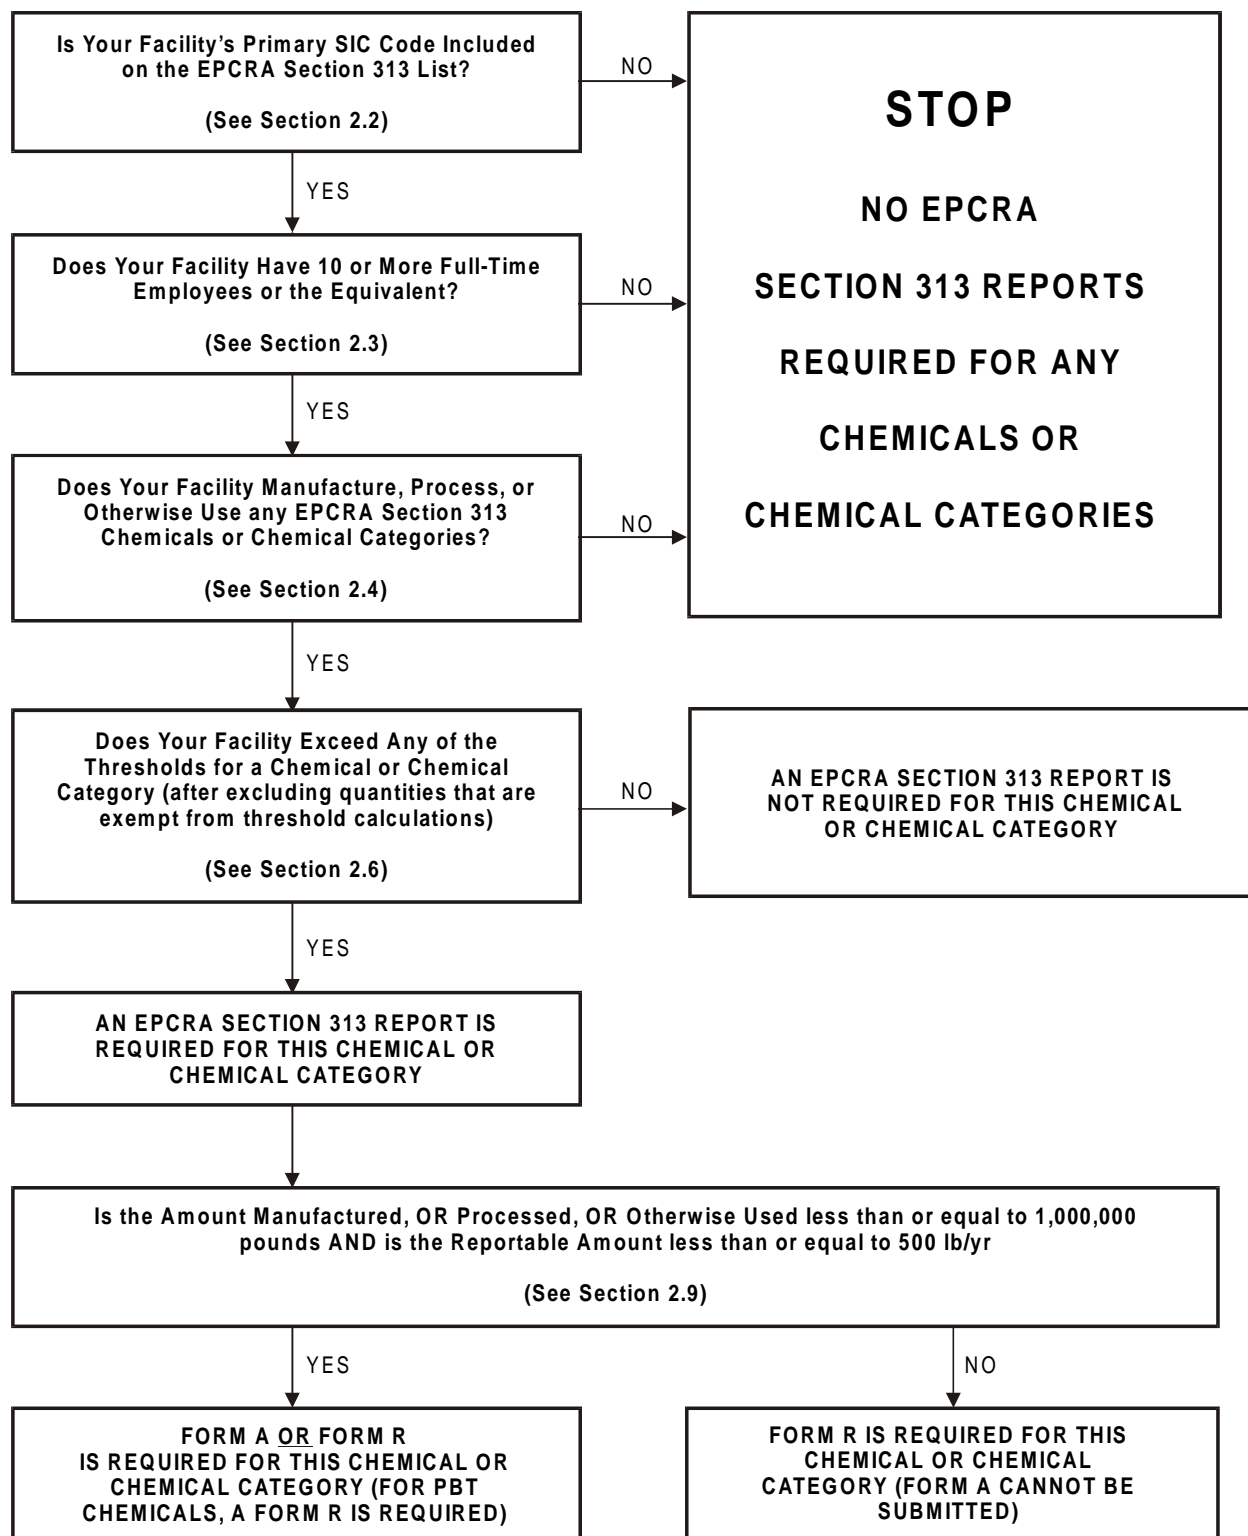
Is Your Facility's Primary SIC Code Included on the EPCRA Section 313 List?

(See Section 2.2)

NO

STOP

NO EPCRA

SECTION 313 REPORTS

REQUIRED FOR ANY

CHEMICALS OR

CHEMICAL CATEGORIES

YES

Does Your Facility Have 10 or More Full-Time Employees or the Equivalent?

(See Section 2.3)

NO

YES

Does Your Facility Manufacture, Process, or Otherwise Use any EPCRA Section 313 Chemicals or Chemical Categories?

(See Section 2.4)

NO

YES

Does Your Facility Exceed Any of the Thresholds for a Chemical or Chemical Category (after excluding quantities that are exempt from threshold calculations)

(See Section 2.6)

NO

AN EPCRA SECTION 313 REPORT IS NOT REQUIRED FOR THIS CHEMICAL OR CHEMICAL CATEGORY

YES

AN EPCRA SECTION 313 REPORT IS REQUIRED FOR THIS CHEMICAL OR CHEMICAL CATEGORY

Is the Amount Manufactured, OR Processed, OR Otherwise Used less than or equal to 1,000,000 pounds AND is the Reportable Amount less than or equal to 500 lb/yr

(See Section 2.9)

YES

NO

FORM A OR FORM R IS REQUIRED FOR THIS CHEMICAL OR CHEMICAL CATEGORY (FOR PBT CHEMICALS, A FORM R IS REQUIRED)

FORM R IS REQUIRED FOR THIS CHEMICAL OR CHEMICAL CATEGORY (FORM A CANNOT BE SUBMITTED)